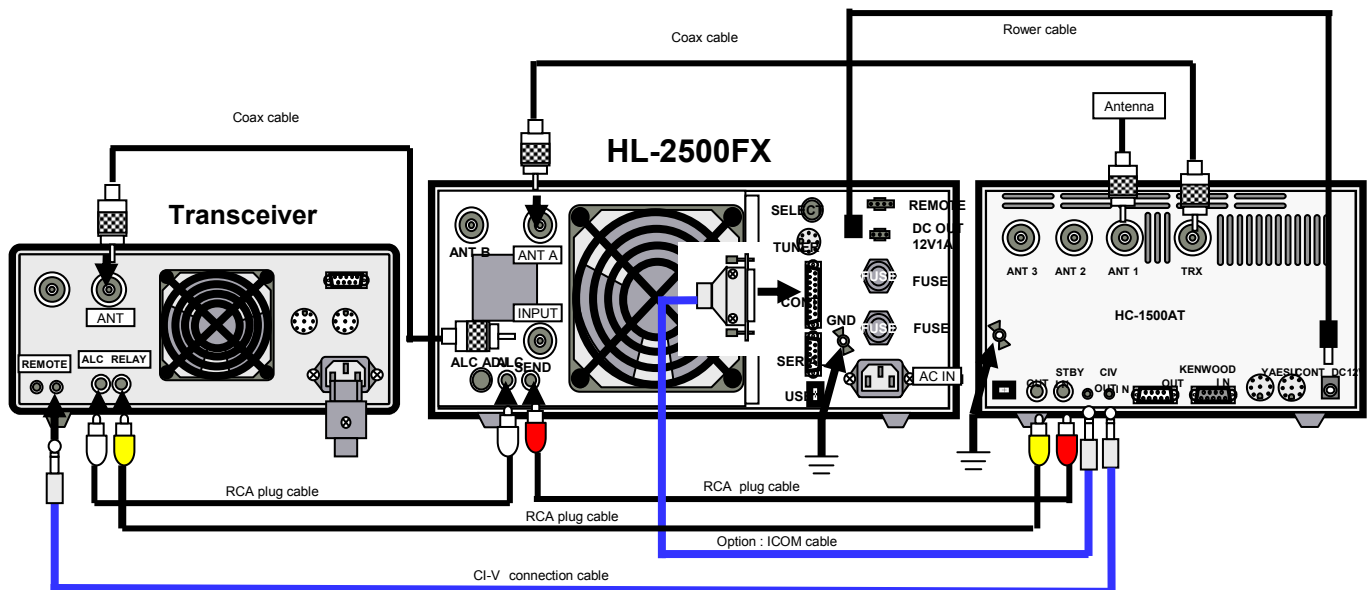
Coax cable

Rower cable

Antenna

Coax cable

HL-2500FX

Transceiver

ANT

REMOTE

ALC RELAY

ANT B

ANT A

INPUT

ALC ADJ

ALC

SEND

SELECT

TUNE

COM

SER

USB

GND

REMOTE

DC OUT 12V1A

FUSE

FUSE

FUSE

FUSE

AC IN

ANT 3

ANT 2

ANT 1

TRX

HC-1500AT

OUT

STBY IN

CIV

OUT IN

OUT

KENWOOD IN

YAESU

CONT

DC12V

RCA plug cable

RCA plug cable

RCA plug cable

Option : ICOM cable

CI-V connection cable